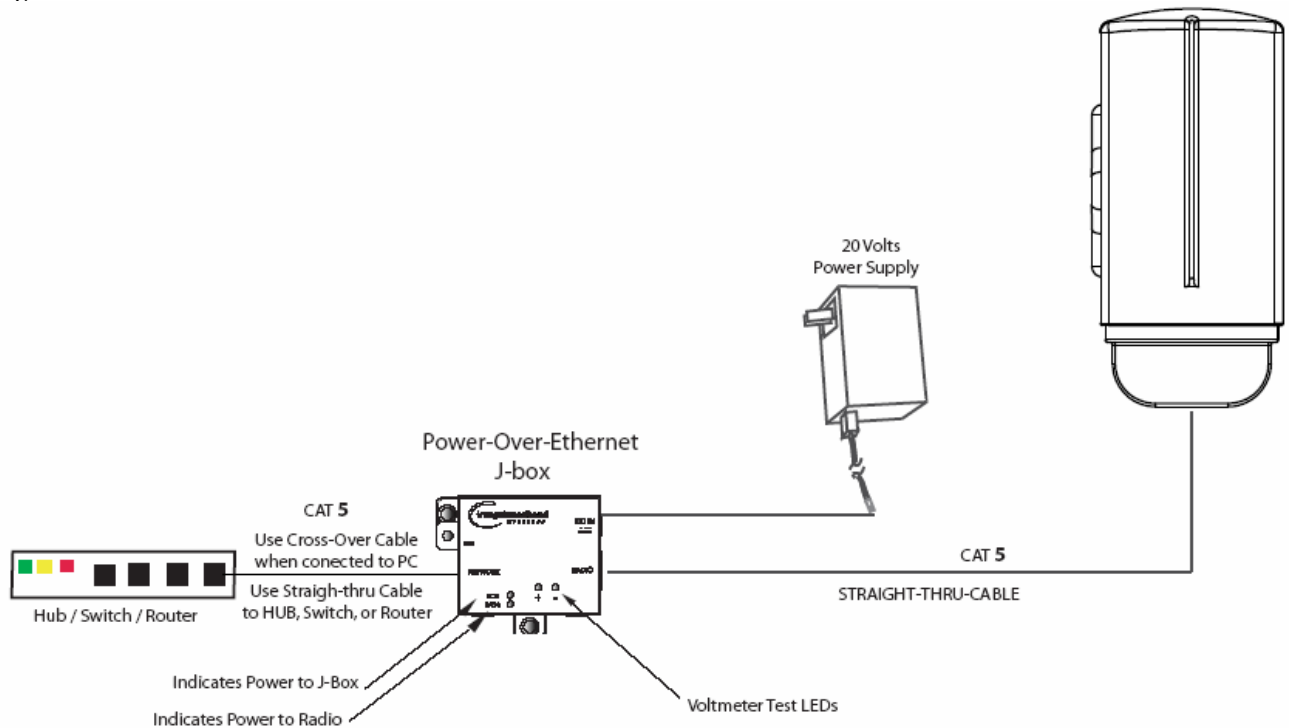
20 Volts
Power Supply

Power-Over-Ethernet
J-box

CAT 5
Use Cross-Over Cable when conected to PC
Use Straigh-thru Cable to HUB, Switch, or Router

Hub / Switch / Router

CAT 5
STRAIGHT-THRU-CABLE

Indicates Power to J-Box
Indicates Power to Radio

Voltmeter Test LEDs